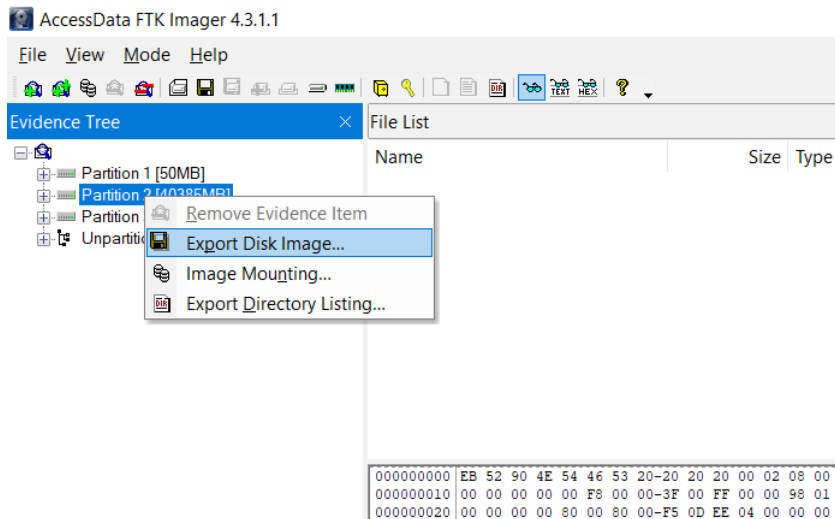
AccessData FTK Imager 4.3.1.1

File View Mode Help

Evidence Tree

Partition 1 [50MB]
Partition 2 [40385MB]
Partition
Unpartitio

Remove Evidence Item
Export Disk Image...
Image Mounting...
Export Directory Listing...

File List

Name Size Type

000000000 EB 52 90 4E 54 46 53 20-20 20 20 00 02 08 00
000000010 00 00 00 00 00 F8 00 00-3F 00 FF 00 00 98 01
000000020 00 00 00 00 80 00 80 00-F5 0D EE 04 00 00 00